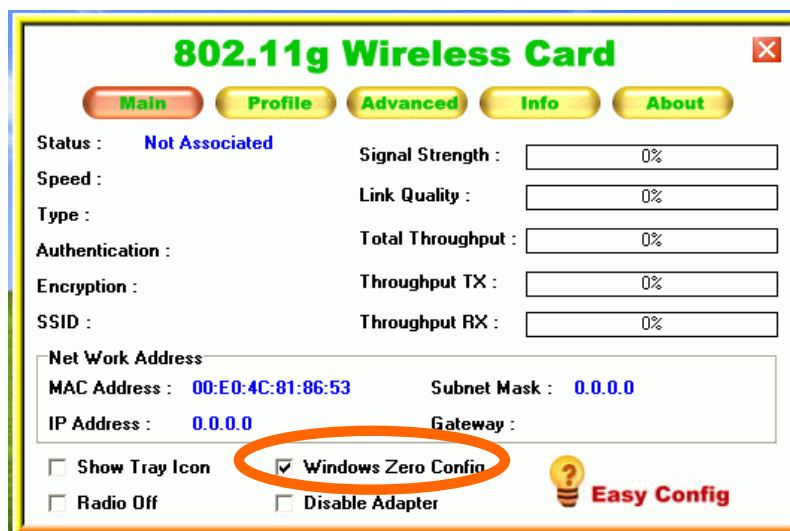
802.11g Wireless Card

Main Profile Advanced Info About

Status : Not Associated

Speed :

Type :

Authentication :

Encryption :

SSID :

Signal Strength : 0%

Link Quality : 0%

Total Throughput : 0%

Throughput TX : 0%

Throughput RX : 0%

Net Work Address

MAC Address : 00:E0:4C:81:86:53

IP Address : 0.0.0.0

Subnet Mask : 0.0.0.0

Gateway :

Show Tray Icon

Radio Off

Windows Zero Config

Disable Adapter

Easy Config